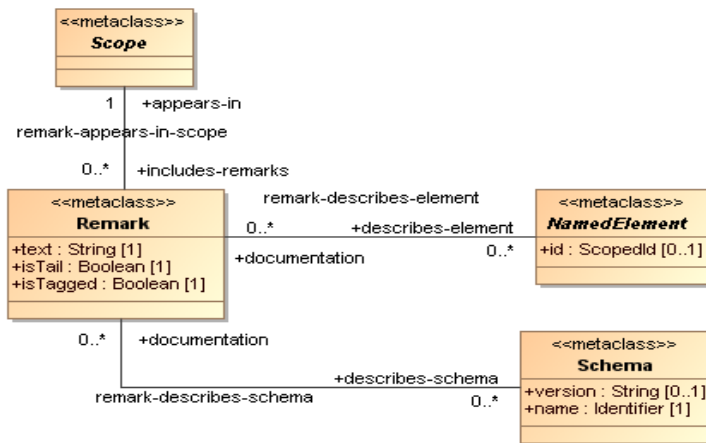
<<metaclass>>
Scope

1 +appears-in
remark-appears-in-scope
0..* +includes-remarks

<<metaclass>>
Remark
+text : String [1]
+isTail : Boolean [1]
+isTagged : Boolean [1]

remark-describes-element
0..* +describes-element
+documentation 0..*

<<metaclass>>
NamedElement
+id : ScopedId [0..1]

0..* +documentation
+describes-schema
remark-describes-schema 0..*

<<metaclass>>
Schema
+version : String [0..1]
+name : Identifier [1]